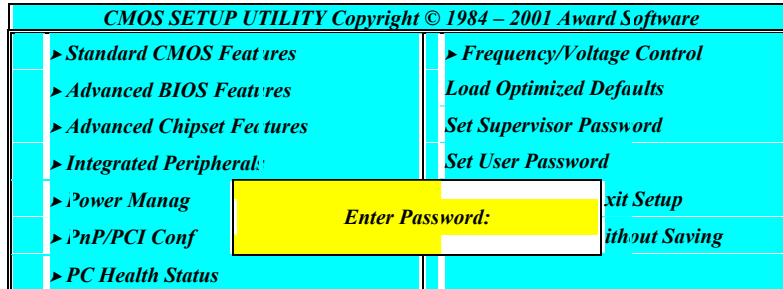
CMOS SETUP UTILITY Copyright © 1984 – 2001 Award Software

► Standard CMOS Features
► Advanced BIOS Features
► Advanced Chipset Features
► Integrated Peripherals
► Power Manag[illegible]
► PnP/PCI Conf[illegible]
► PC Health Status

► Frequency/Voltage Control
Load Optimized Defaults
Set Supervisor Password
Set User Password
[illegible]xit Setup
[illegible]ithout Saving

Enter Password: